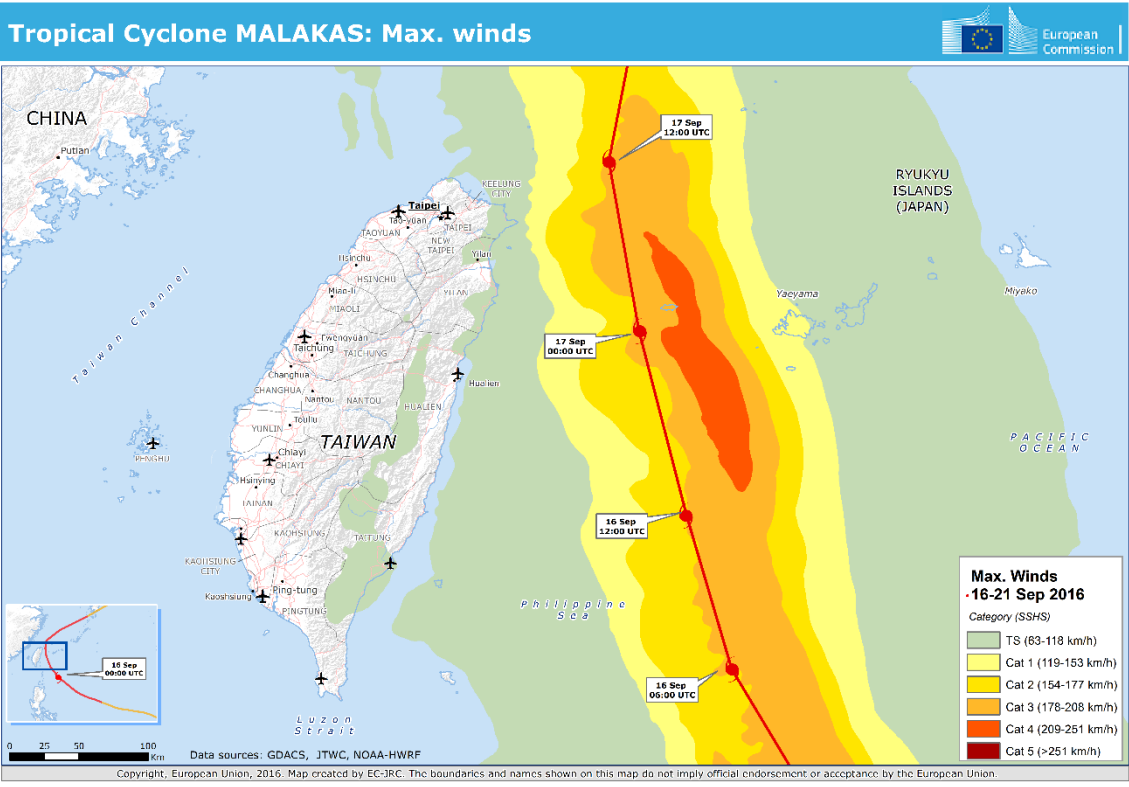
Tropical Cyclone MALAKAS: Max. winds

European Commission

CHINA

Putian

Taiwan Channel

KEELUNG CITY

Taipei

Tao-yuan

TAOYUAN

TAIPEI

NEW TAIPEI

Yilan

Hsinchu

HSINCHU

Miao-li

MIAOLI

YILAN

Fwengyuan

Taichung

TAICHUNG

Changhua

CHANGHUA

Nantou

NANTOU

Hualien

HUALIEN

Touliu

YUNLIN

PENGHU

TAIWAN

Chiayi

CHIAYI

Hsinying

TAINAN

KAOHSIUNG

TAITUNG

KAOHSIUNG CITY

Ping-tung

Kaohsiung

PINGTUNG

Luzon Strait

Philippine Sea

17 Sep 12:00 UTC

17 Sep 00:00 UTC

16 Sep 12:00 UTC

16 Sep 06:00 UTC

RYUKYU ISLANDS (JAPAN)

Yaeyama

Miyako

PACIFIC OCEAN

16 Sep 00:00 UTC

0 25 50 100 Km

Data sources: GDACS, JTWC, NOAA-HWRF

Max. Winds
16-21 Sep 2016
Category (SSHS)

TS (63-118 km/h)
Cat 1 (119-153 km/h)
Cat 2 (154-177 km/h)
Cat 3 (178-208 km/h)
Cat 4 (209-251 km/h)
Cat 5 (>251 km/h)

Copyright, European Union, 2016. Map created by EC-JRC. The boundaries and names shown on this map do not imply official endorsement or acceptance by the European Union.